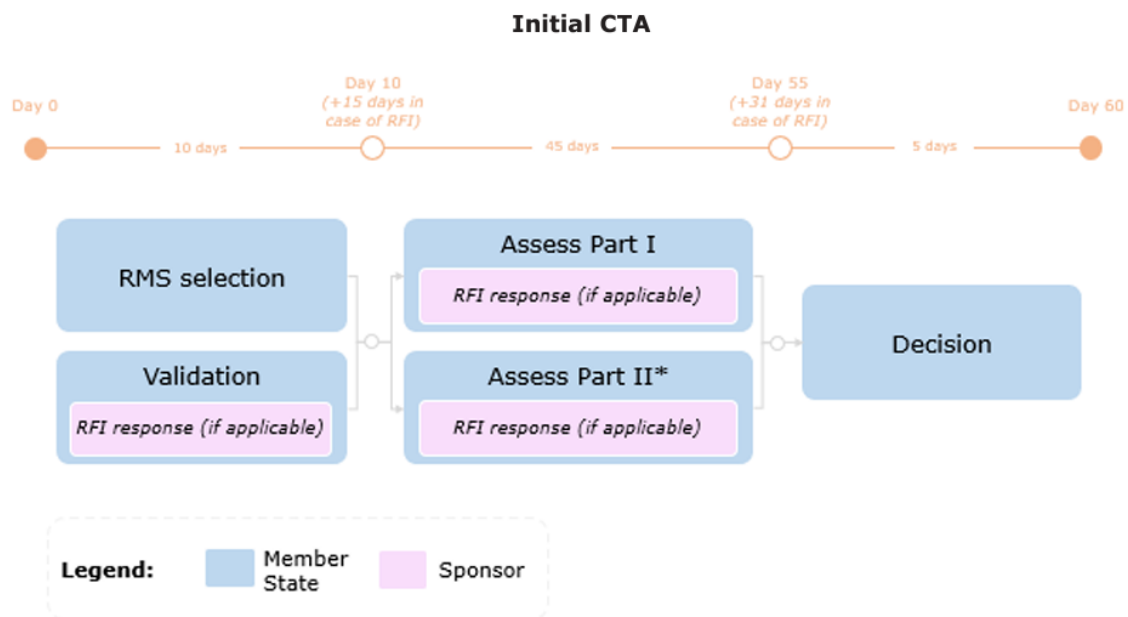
Initial CTA

Day 0

10 days

Day 10
(+15 days in case of RFI)

45 days

Day 55
(+31 days in case of RFI)

5 days

Day 60

RMS selection

Validation

RFI response (if applicable)

Assess Part I

RFI response (if applicable)

Assess Part II*

RFI response (if applicable)

Decision

Legend: Member State Sponsor